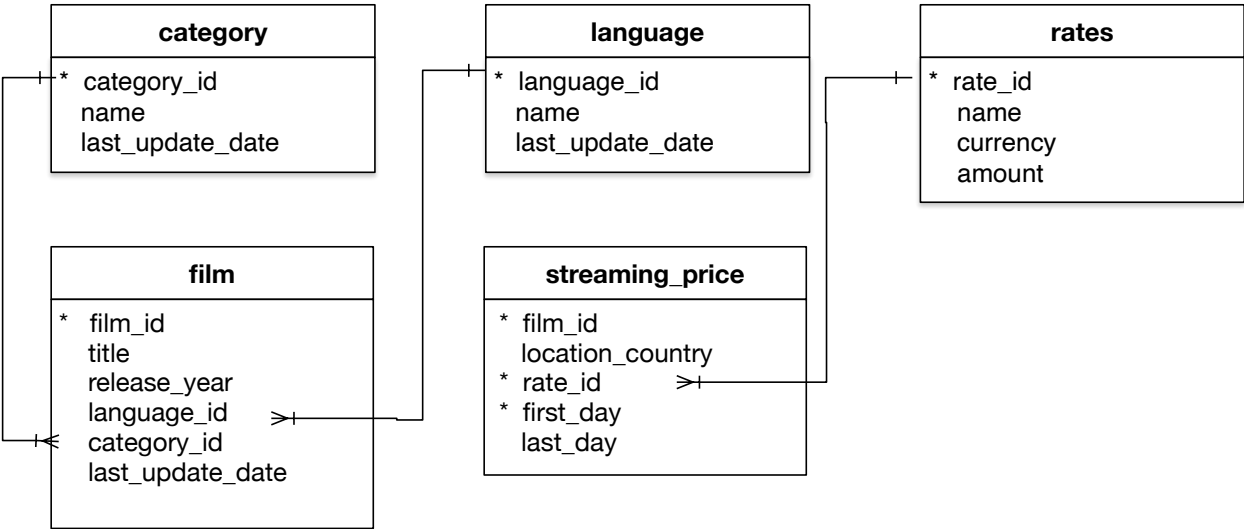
category
* category_id
name
last_update_date

language
* language_id
name
last_update_date

rates
* rate_id
name
currency
amount

film
* film_id
title
release_year
language_id
category_id
last_update_date

streaming_price
* film_id
location_country
* rate_id
* first_day
last_day